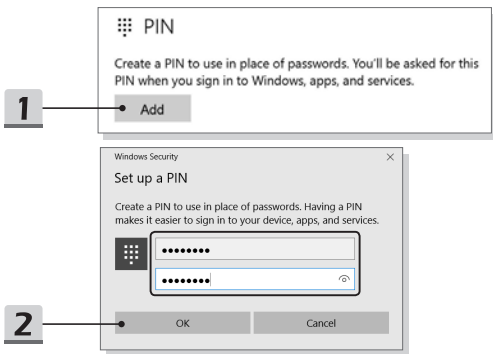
PIN

Create a PIN to use in place of passwords. You'll be asked for this PIN when you sign in to Windows, apps, and services.

1

Add

Windows Security

×

Set up a PIN

Create a PIN to use in place of passwords. Having a PIN makes it easier to sign in to your device, apps, and services.

••••••••

••••••••

2

OK

Cancel